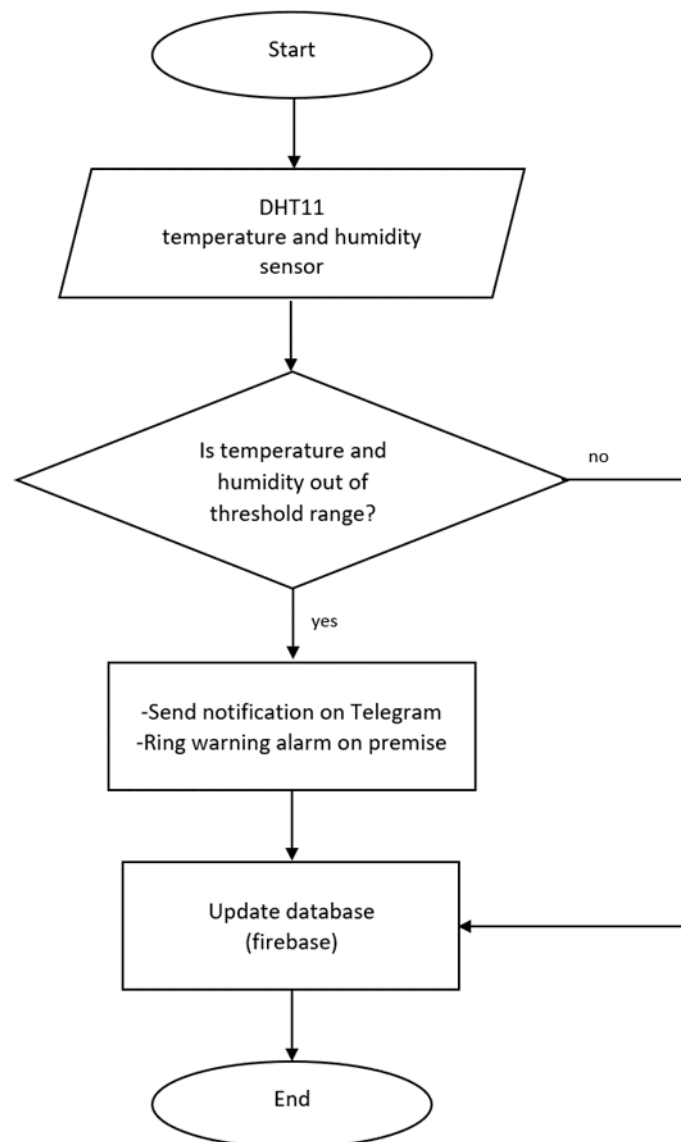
Start

DHT11
temperature and humidity
sensor

Is temperature and
humidity out of
threshold range?

no

yes

-Send notification on Telegram
-Ring warning alarm on premise

Update database
(firebase)

End